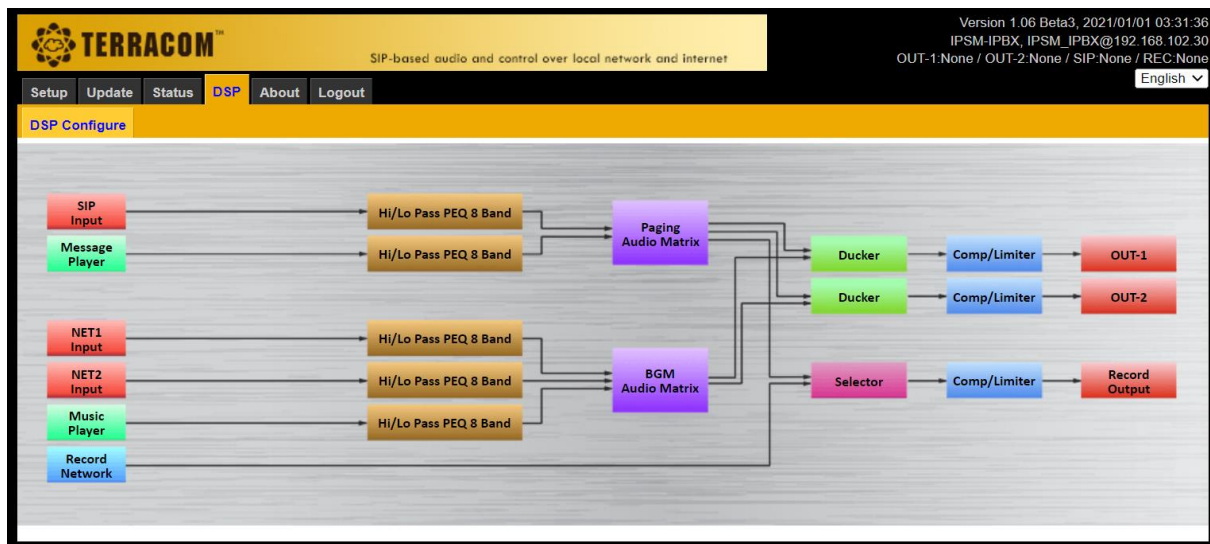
TERRACOM™

SIP-based audio and control over local network and internet

Version 1.06 Beta3, 2021/01/01 03:31:36
IPSM-IPBX, IPSM_IPBX@192.168.102.30
OUT-1:None / OUT-2:None / SIP:None / REC:None

English

Setup Update Status DSP About Logout

DSP Configure

SIP Input

Message Player

Hi/Lo Pass PEQ 8 Band

Hi/Lo Pass PEQ 8 Band

Paging Audio Matrix

Ducker

Comp/Limiter

OUT-1

Ducker

Comp/Limiter

OUT-2

NET1 Input

NET2 Input

Music Player

Hi/Lo Pass PEQ 8 Band

Hi/Lo Pass PEQ 8 Band

Hi/Lo Pass PEQ 8 Band

BGM Audio Matrix

Selector

Comp/Limiter

Record Output

Record Network